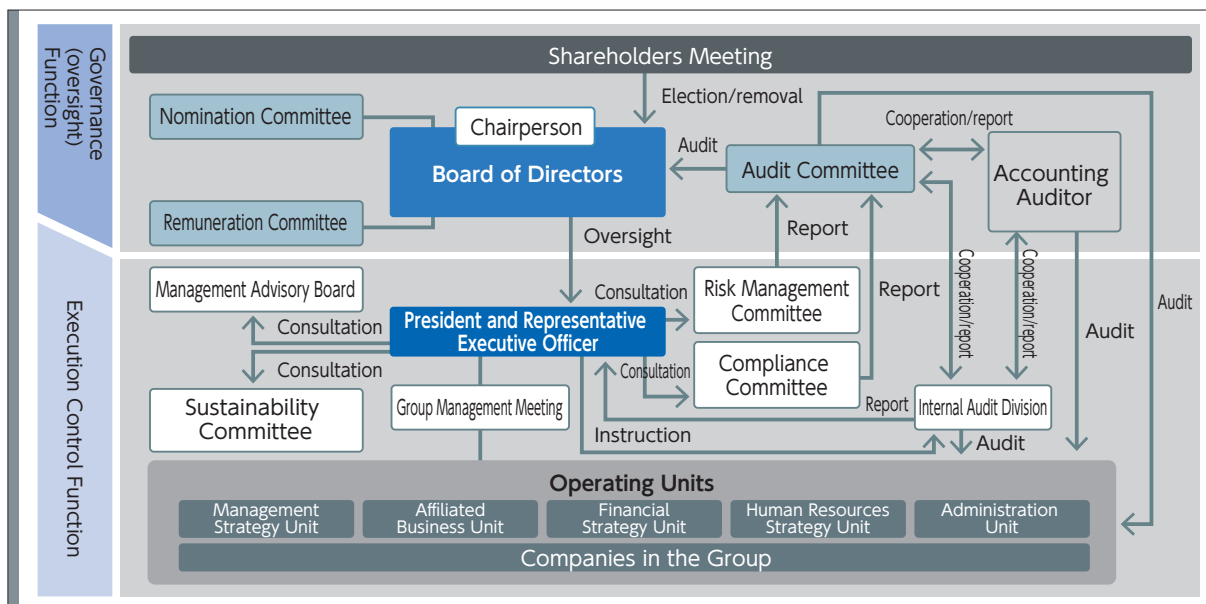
Governance (oversight) Function

Shareholders Meeting

Election/removal

Nomination Committee

Chairperson

Board of Directors

Remuneration Committee

Audit

Audit Committee

Cooperation/report

Accounting Auditor

Oversight

Report

Execution Control Function

Management Advisory Board

Consultation

President and Representative Executive Officer

Consultation

Risk Management Committee

Report

Cooperation/report

Cooperation/report

Audit

Audit

Consultation

Sustainability Committee

Group Management Meeting

Consultation

Compliance Committee

Report

Internal Audit Division

Instruction

Audit

Operating Units

Management Strategy Unit

Affiliated Business Unit

Financial Strategy Unit

Human Resources Strategy Unit

Administration Unit

Companies in the Group